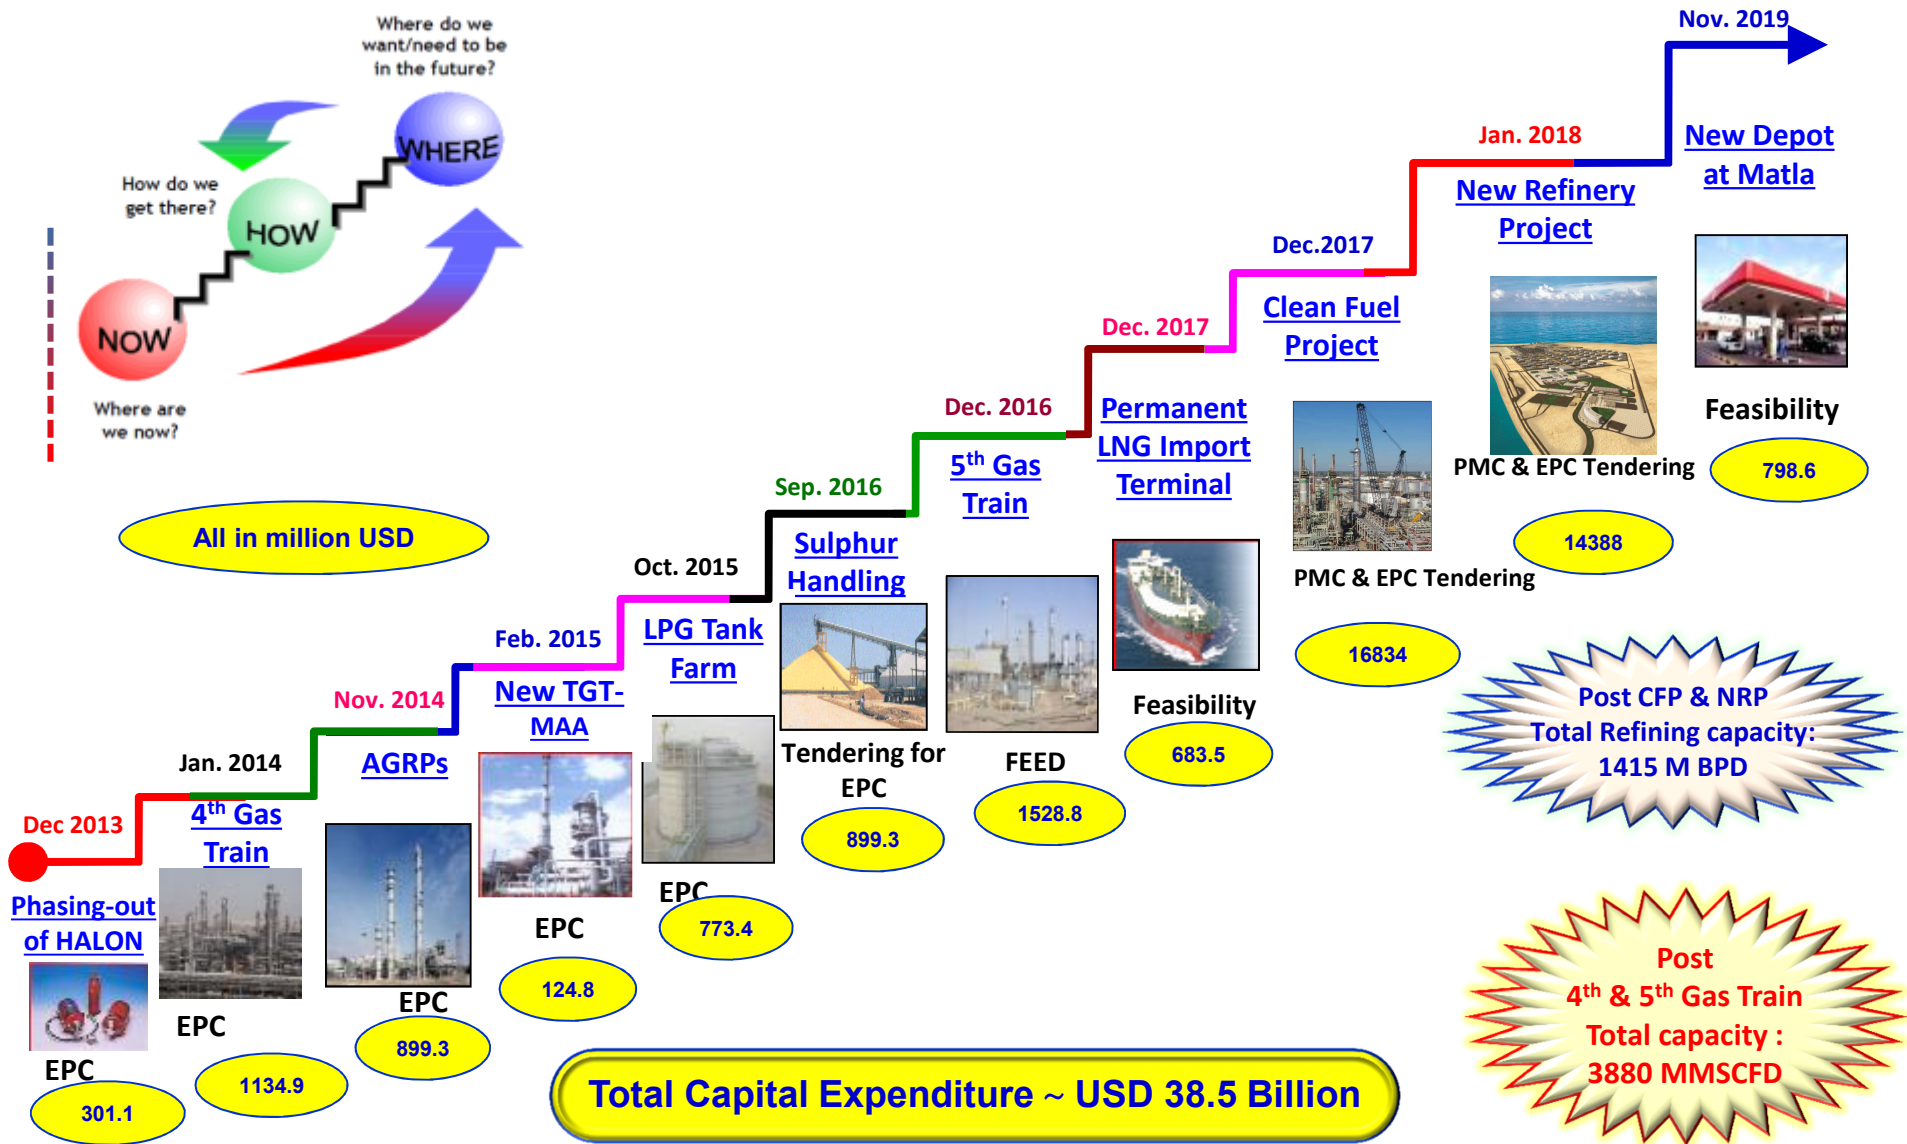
Where do we want/need to be in the future?

WHERE

How do we get there?

HOW

NOW

Where are we now?

All in million USD

Dec 2013

Phasing-out of HALON

EPC

301.1

Jan. 2014

$4^{th}$ Gas Train

EPC

1134.9

AGRPs

EPC

899.3

Nov. 2014

New TGT-MAA

EPC

124.8

Feb. 2015

LPG Tank Farm

EPC

773.4

Oct. 2015

Sulphur Handling

Tendering for EPC

899.3

Sep. 2016

$5^{th}$ Gas Train

FEED

1528.8

Dec. 2016

Permanent LNG Import Terminal

Feasibility

683.5

Dec. 2017

Clean Fuel Project

PMC & EPC Tendering

16834

Dec.2017

New Refinery Project

PMC & EPC Tendering

14388

Jan. 2018

New Depot at Matla

Feasibility

798.6

Nov. 2019

Post CFP & NRP Total Refining capacity: 1415 M BPD

Total Capital Expenditure ~ USD 38.5 Billion

Post $4^{th}$ & $5^{th}$ Gas Train Total capacity : 3880 MMSCFD